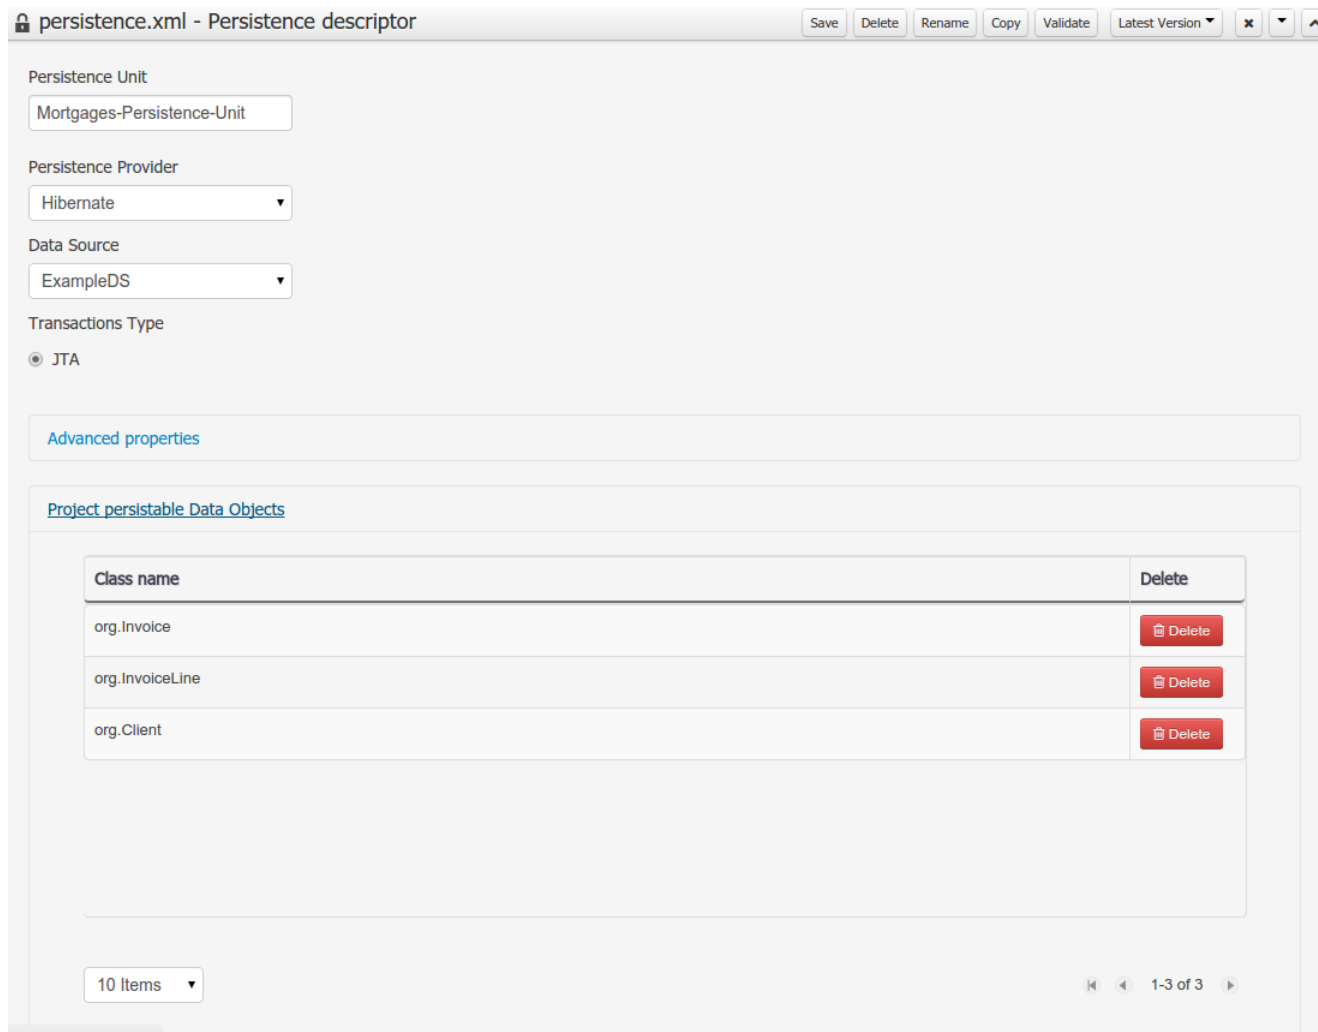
persistence.xml - Persistence descriptor

Save Delete Rename Copy Validate Latest Version

Persistence Unit

Mortgages-Persistence-Unit

Persistence Provider

Hibernate

Data Source

ExampleDS

Transactions Type

JTA

Advanced properties

Project persistable Data Objects

| Class name | Delete |
|---|---|
| org.Invoice | Delete |
| org.InvoiceLine | Delete |
| org.Client | Delete |

10 Items

1-3 of 3